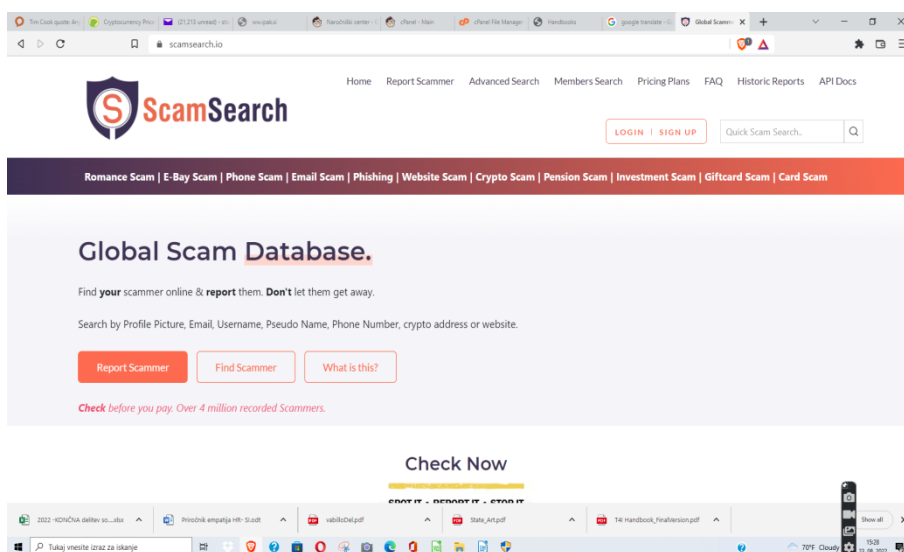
Tim Cook quote: Any | Cryptocurrency Price | (21,213 unread) - ela | vv.ipaki.si | Naročniški center - | cPanel - Main | cPanel File Manager | Handbooks | google translate - G | Global Scamm ×

scamsearch.io

Home Report Scammer Advanced Search Members Search Pricing Plans FAQ Historic Reports API Docs

ScamSearch

LOGIN | SIGN UP

Quick Scam Search..

Romance Scam | E-Bay Scam | Phone Scam | Email Scam | Phishing | Website Scam | Crypto Scam | Pension Scam | Investment Scam | Giftcard Scam | Card Scam

Global Scam Database.

Find **your** scammer online & **report** them. **Don't** let them get away.

Search by Profile Picture, Email, Username, Pseudo Name, Phone Number, crypto address or website.

Report Scammer Find Scammer What is this?

*Check before you pay. Over 4 million recorded Scammers.*

Check Now

SPOT IT - REPORT IT - STOP IT

2022 -KONČNA delitev so....xlsx | Priročnik empatija HR- SI.odt | vabiloDel.pdf | State_Art.pdf | T4I Handbook_FinalVersion.pdf | Show all

Tukaj vnesite izraz za iskanje

70°F Cloudy 15:28 22. 08. 2022